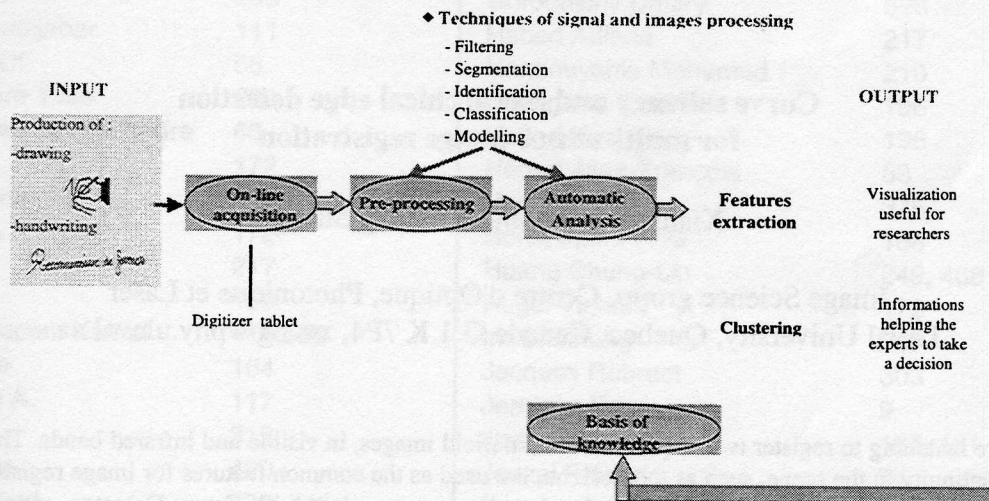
◆ Techniques of signal and images processing
- Filtering
- Segmentation
- Identification
- Classification
- Modelling

INPUT

Production of :
-drawing
-handwriting

On-line acquisition

Pre-processing

Automatic Analysis

Features extraction

Digitizer tablet

Clustering

OUTPUT

Visualization useful for researchers

Informations helping the experts to take a decision

Basis of knowledge